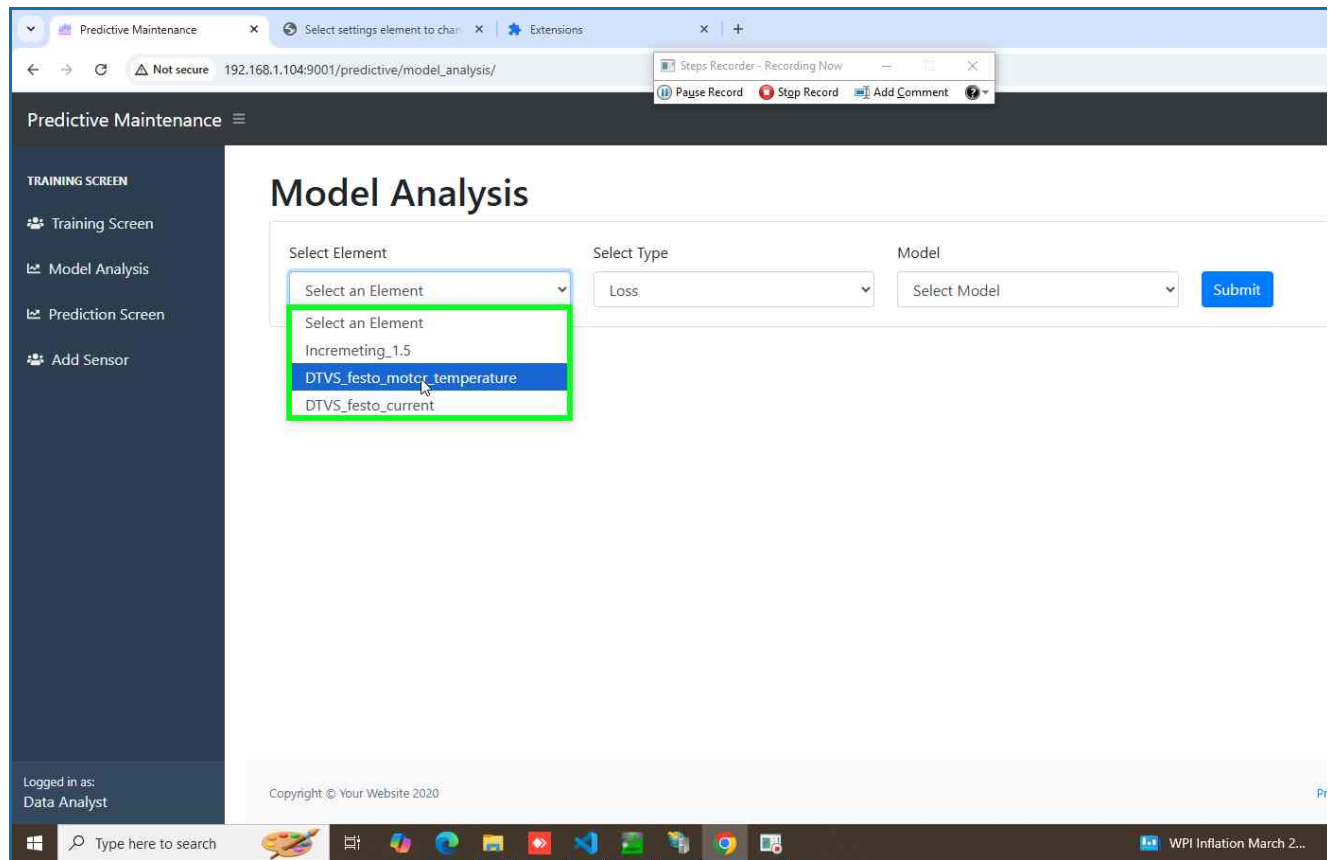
Predictive Maintenance
Select settings element to chan
Extensions

Not secure 192.168.1.104:9001/predictive/model_analysis/

Steps Recorder - Recording Now
Pause Record Stop Record Add Comment

Predictive Maintenance

TRAINING SCREEN
Training Screen
Model Analysis
Prediction Screen
Add Sensor

Model Analysis

Select Element
Select an Element
Select an Element
Incremeting_1.5
DTVS_festo_motor_temperature
DTVS_festo_current

Select Type
Loss

Model
Select Model

Submit

Logged in as:
Data Analyst

Copyright © Your Website 2020

Pr

Type here to search

WPI Inflation March 2...